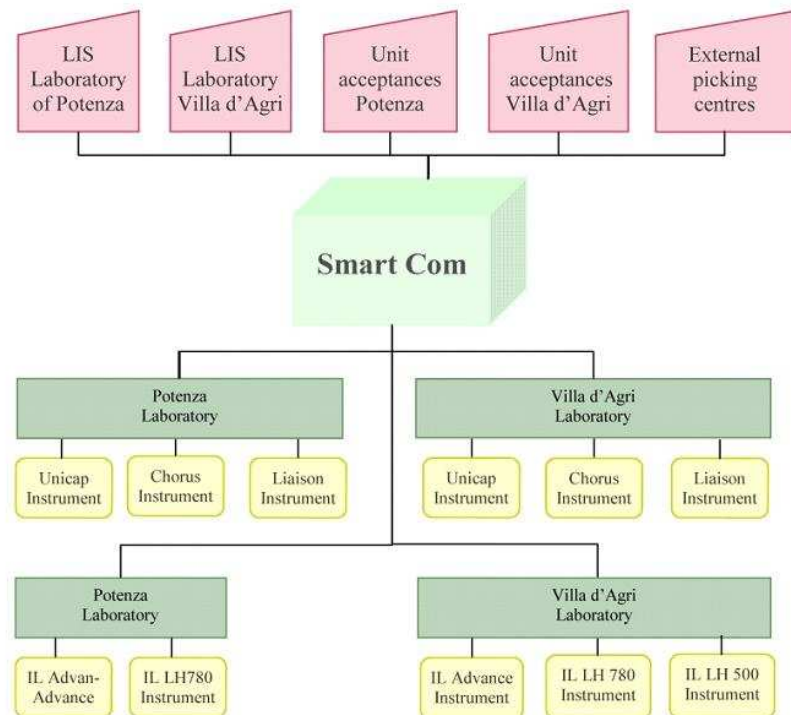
LIS Laboratory of Potenza

LIS Laboratory Villa d'Agri

Unit acceptances Potenza

Unit acceptances Villa d'Agri

External picking centres

Smart Com

Potenza Laboratory

Unicap Instrument

Chorus Instrument

Liaison Instrument

Villa d'Agri Laboratory

Unicap Instrument

Chorus Instrument

Liaison Instrument

Potenza Laboratory

IL Advan-Advance

IL LH780 Instrument

Villa d'Agri Laboratory

IL Advance Instrument

IL LH 780 Instrument

IL LH 500 Instrument